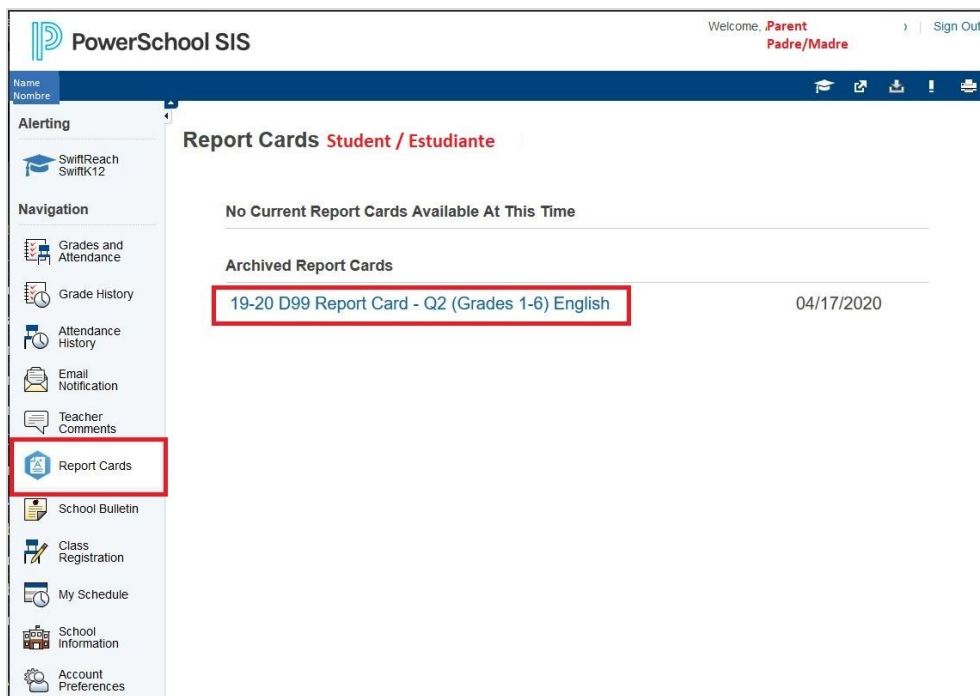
PowerSchool SIS

Welcome, Parent Padre/Madre ) | Sign Out

Name Nombre

Alerting

SwiftReach SwiftK12

Navigation

Grades and Attendance

Grade History

Attendance History

Email Notification

Teacher Comments

Report Cards

School Bulletin

Class Registration

My Schedule

School Information

Account Preferences

Report Cards Student / Estudiante

No Current Report Cards Available At This Time

Archived Report Cards

| 19-20 D99 Report Card - Q2 (Grades 1-6) English | 04/17/2020 |
|---|---|